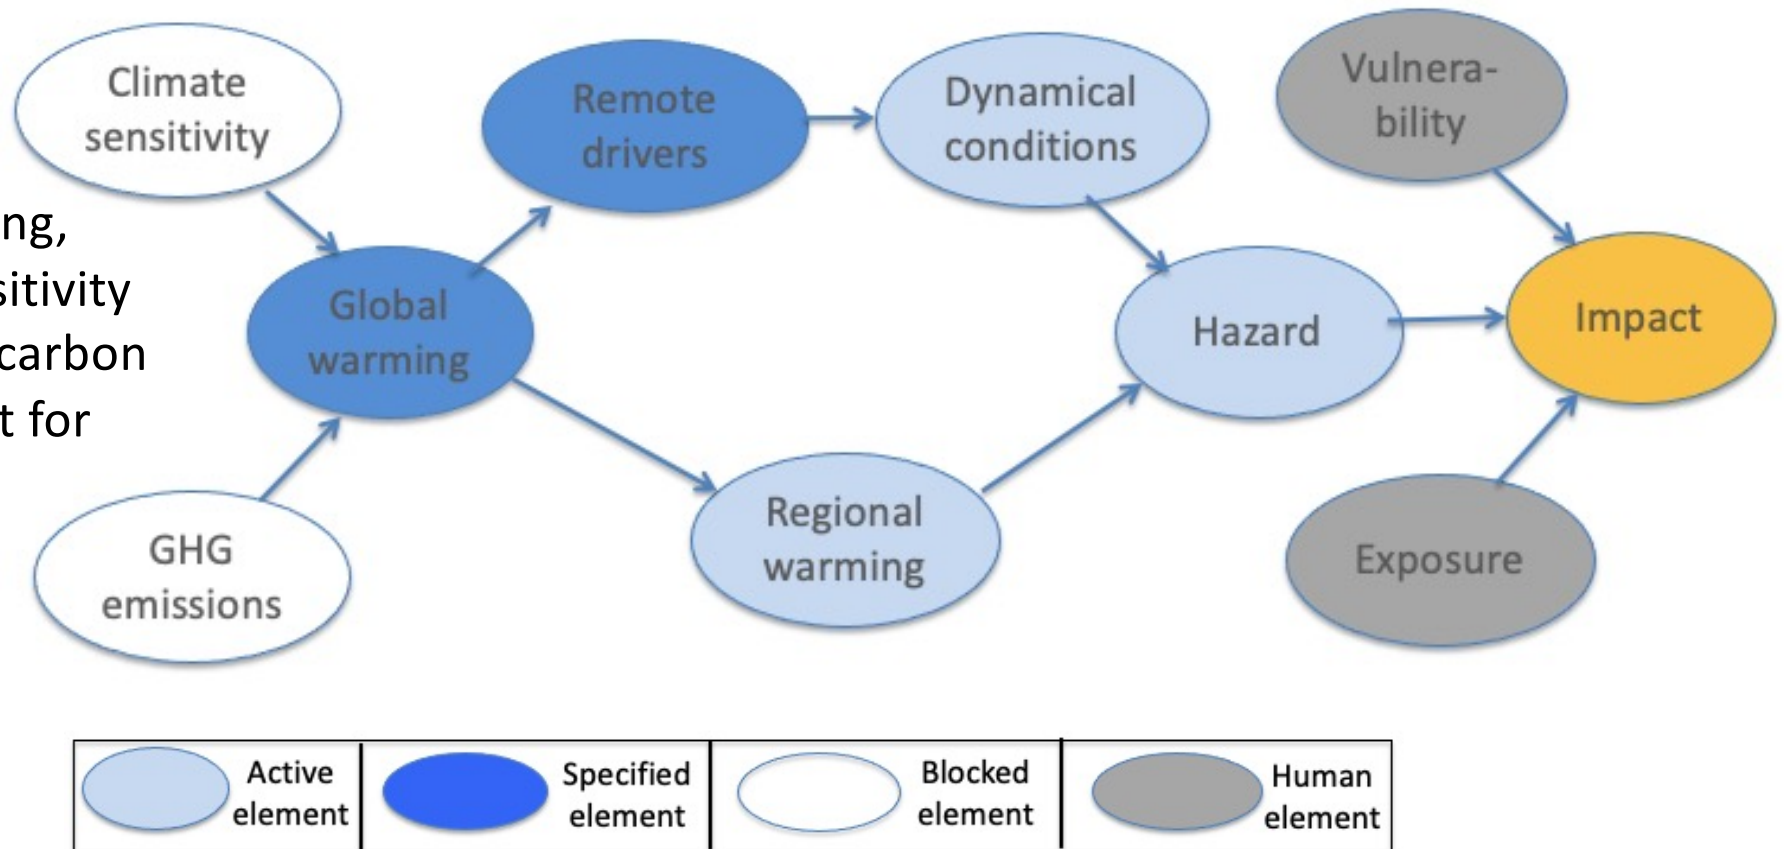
ng,
sitivity
carbon
t for

Climate sensitivity

Remote drivers

Dynamical conditions

Vulnera-bility

Global warming

Hazard

Impact

GHG emissions

Regional warming

Exposure

| Active element | Specified element | Blocked element | Human element |
|---|---|---|---|